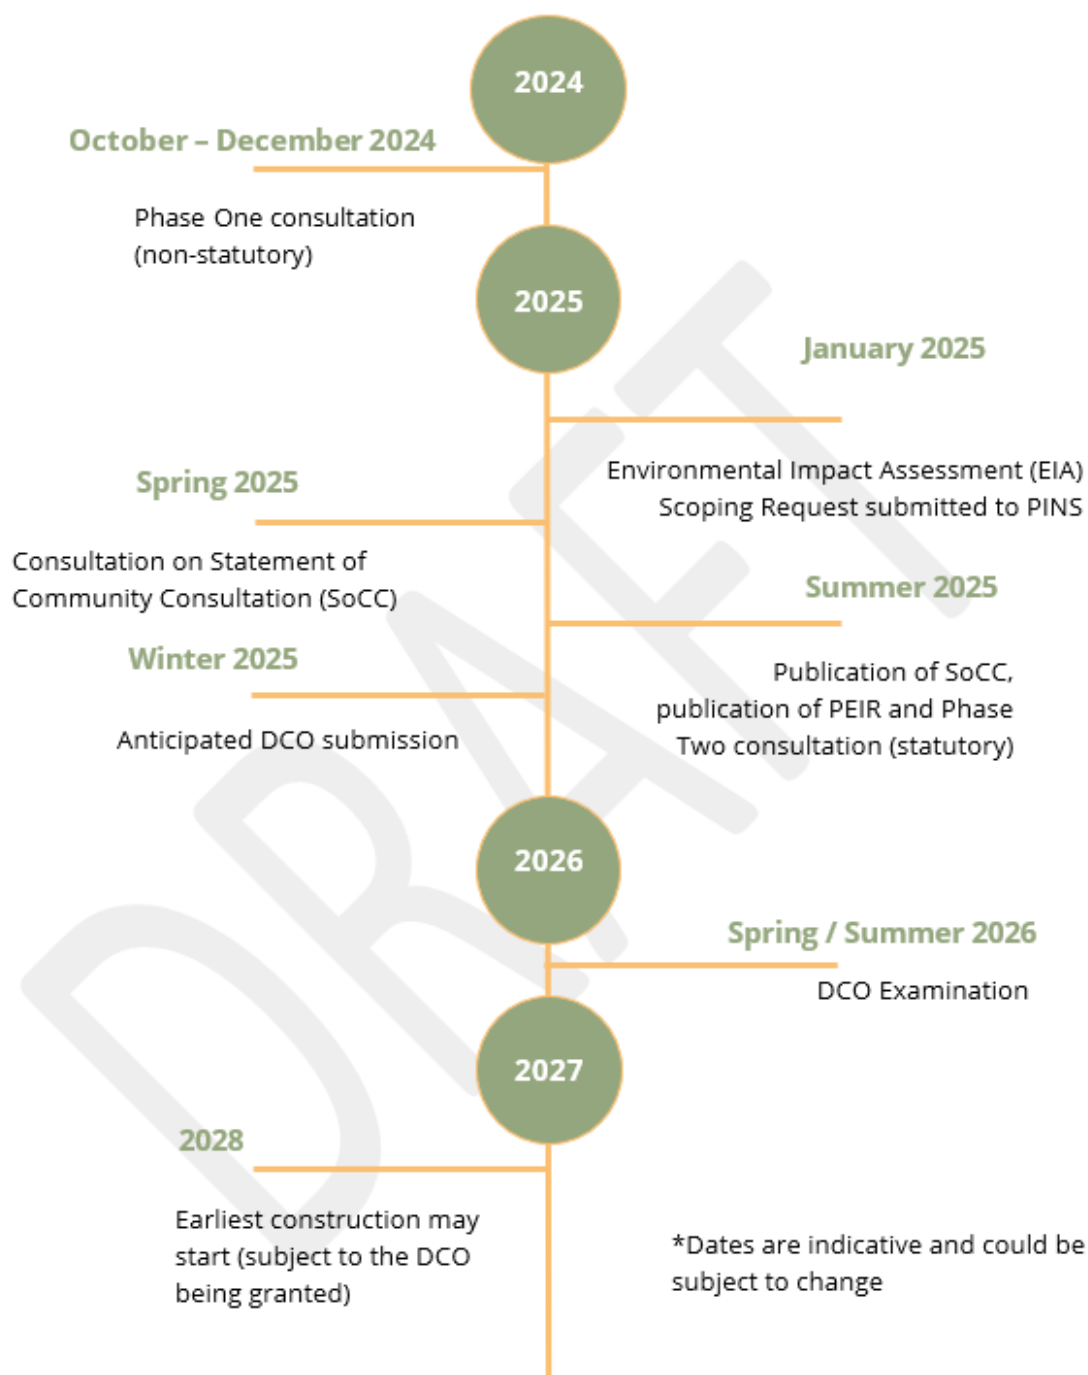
2024

October – December 2024

Phase One consultation (non-statutory)

2025

January 2025

Environmental Impact Assessment (EIA) Scoping Request submitted to PINS

Spring 2025

Consultation on Statement of Community Consultation (SoCC)

Summer 2025

Publication of SoCC, publication of PEIR and Phase Two consultation (statutory)

Winter 2025

Anticipated DCO submission

2026

Spring / Summer 2026

DCO Examination

2027

2028

Earliest construction may start (subject to the DCO being granted)

*Dates are indicative and could be subject to change

DRAFT